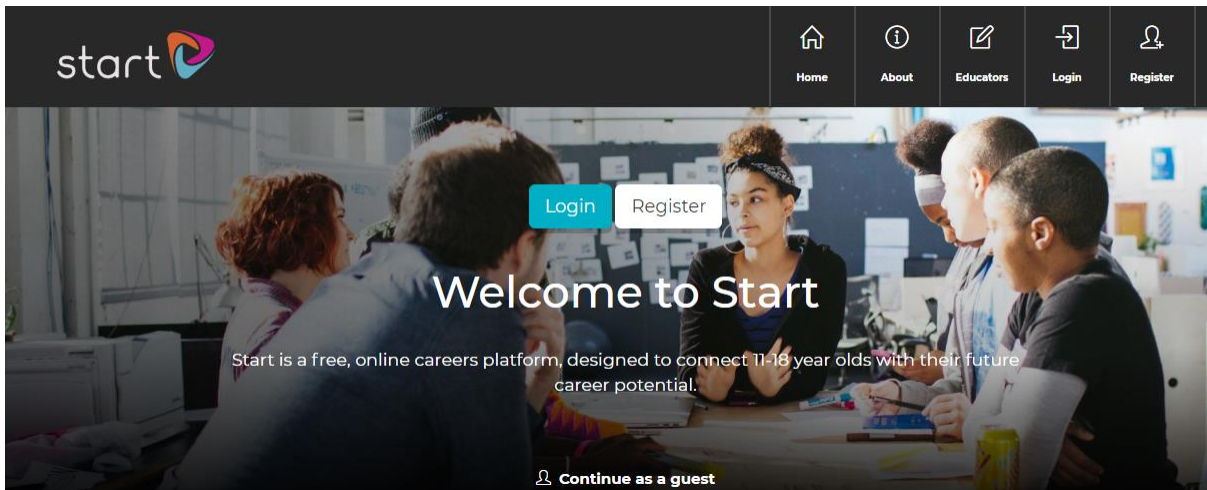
start

Home
About
Educators
Login
Register

Login
Register

Welcome to Start

Start is a free, online careers platform, designed to connect 11-18 year olds with their future career potential.

Continue as a guest